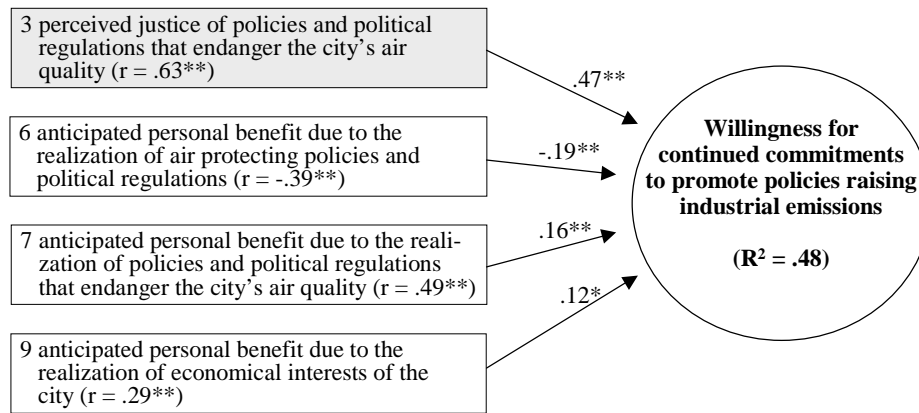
3 perceived justice of policies and political regulations that endanger the city's air quality (r = .63**)

6 anticipated personal benefit due to the realization of air protecting policies and political regulations (r = -.39**)

7 anticipated personal benefit due to the realization of policies and political regulations that endanger the city's air quality (r = .49**)

9 anticipated personal benefit due to the realization of economical interests of the city (r = .29**)

.47**

-.19**

.16**

.12*

Willingness for continued commitments to promote policies raising industrial emissions

($R^2$ = .48)